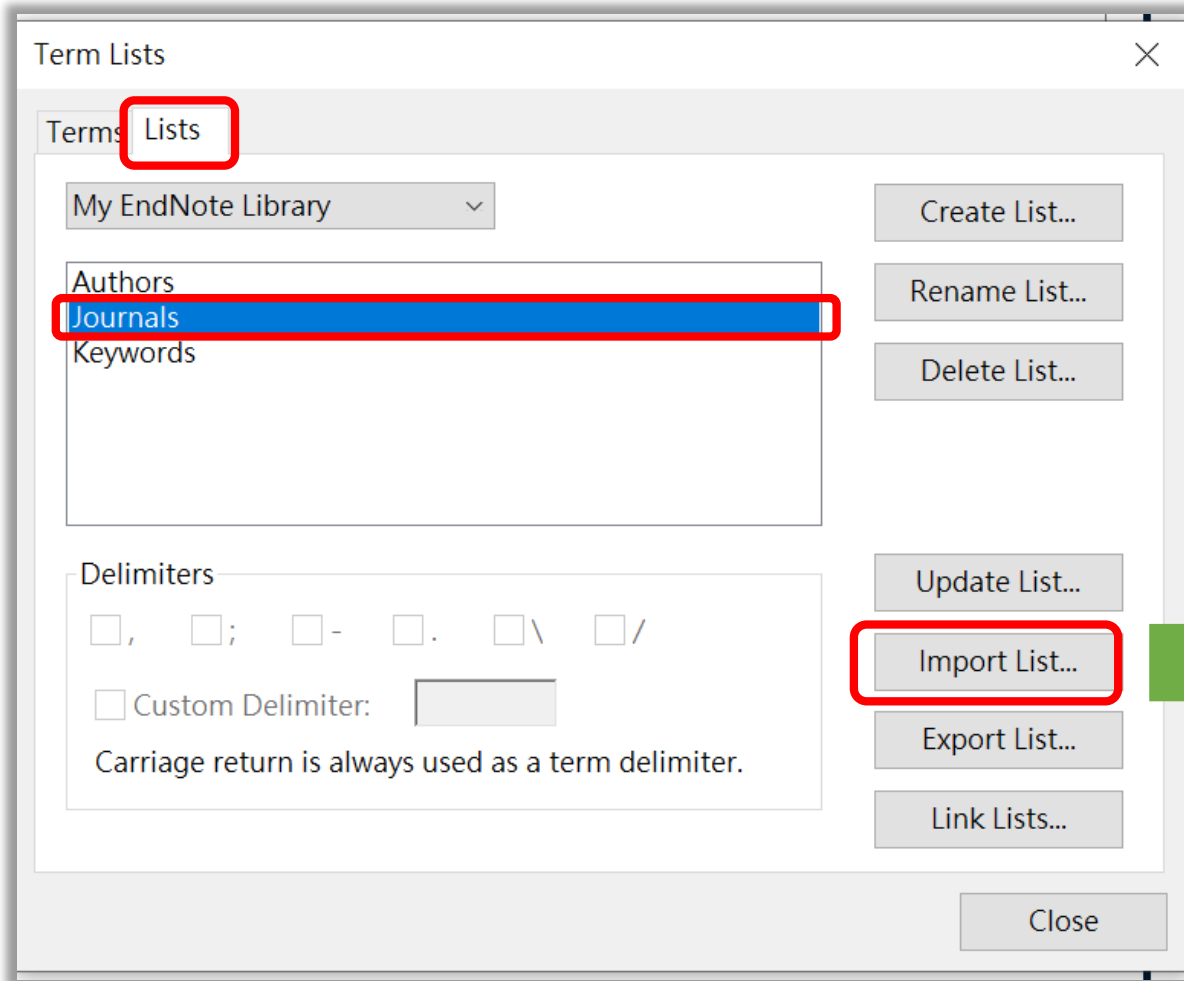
Term Lists

Terms Lists

My EndNote Library

Authors
Journals
Keywords

Create List...

Rename List...

Delete List...

Delimiters

, ; - . \ /

Custom Delimiter:

Carriage return is always used as a term delimiter.

Update List...

Import List...

Export List...

Link Lists...

Close